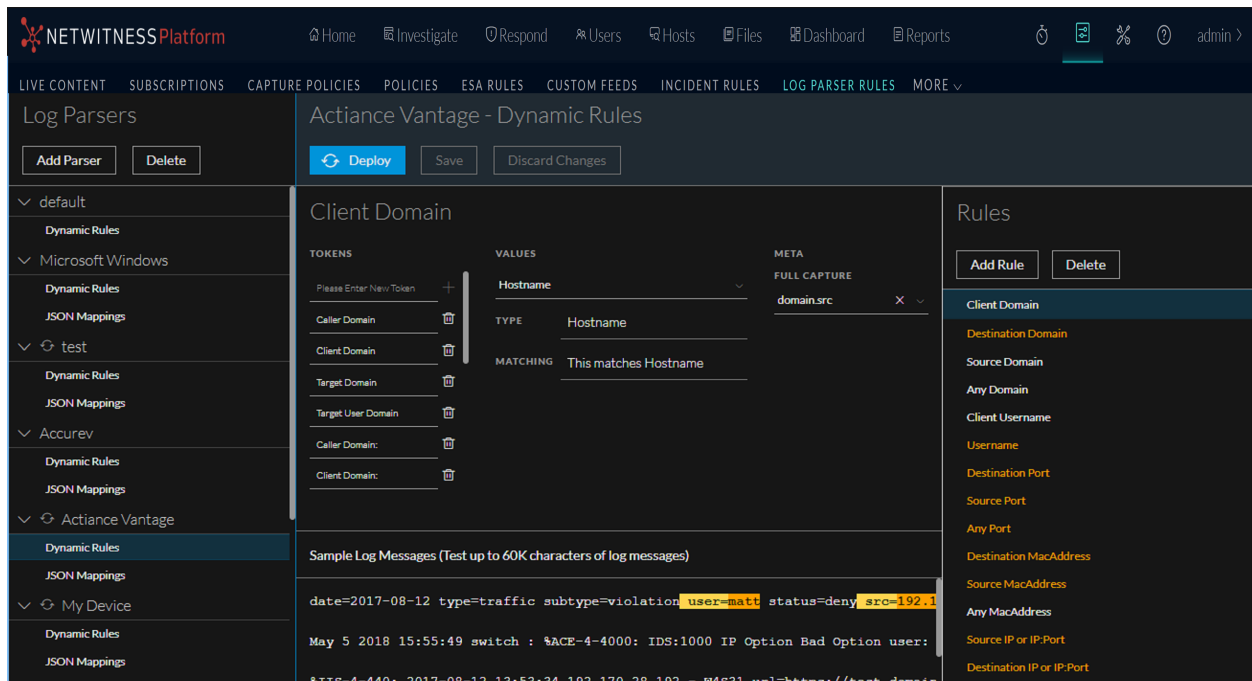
NETWITNESS Platform Home Investigate Respond Users Hosts Files Dashboard Reports admin

LIVE CONTENT SUBSCRIPTIONS CAPTURE POLICIES POLICIES ESA RULES CUSTOM FEEDS INCIDENT RULES LOG PARSER RULES MORE

Log Parsers

Add Parser Delete

default
Dynamic Rules
Microsoft Windows
Dynamic Rules
JSON Mappings
test
Dynamic Rules
JSON Mappings
Accurev
Dynamic Rules
JSON Mappings
Actiance Vantage
Dynamic Rules
JSON Mappings
My Device
Dynamic Rules
JSON Mappings

Actiance Vantage - Dynamic Rules

Deploy Save Discard Changes

Client Domain

TOKENS
Please Enter New Token
Caller Domain
Client Domain
Target Domain
Target User Domain
Caller Domain:
Client Domain:

VALUES
Hostname
TYPE Hostname
MATCHING This matches Hostname

META
FULL CAPTURE
domain.src

Sample Log Messages (Test up to 60K characters of log messages)

date=2017-08-12 type=traffic subtype=violation user=matt status=deny src=192.1

May 5 2018 15:55:49 switch : %ACE-4-4000: IDS:1000 IP Option Bad Option user:

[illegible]

Rules

Add Rule Delete

Client Domain
Destination Domain
Source Domain
Any Domain
Client Username
Username
Destination Port
Source Port
Any Port
Destination MacAddress
Source MacAddress
Any MacAddress
Source IP or IP:Port
Destination IP or IP:Port